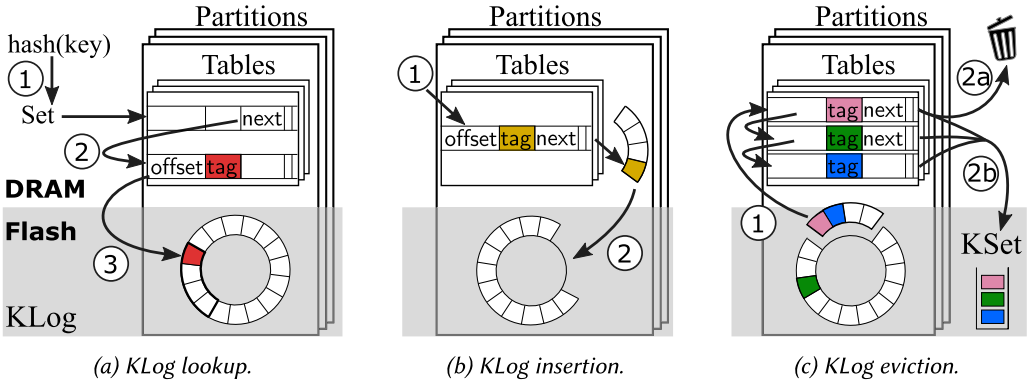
Partitions
hash(key)
1
Tables
Set
next
2
offset tag
DRAM
Flash
3
KLog

Partitions
1
Tables
offset tag next
2

Partitions
Tables
2a
tag next
tag next
tag
2b
1
KSet

(a) KLog lookup.

(b) KLog insertion.

(c) KLog eviction.